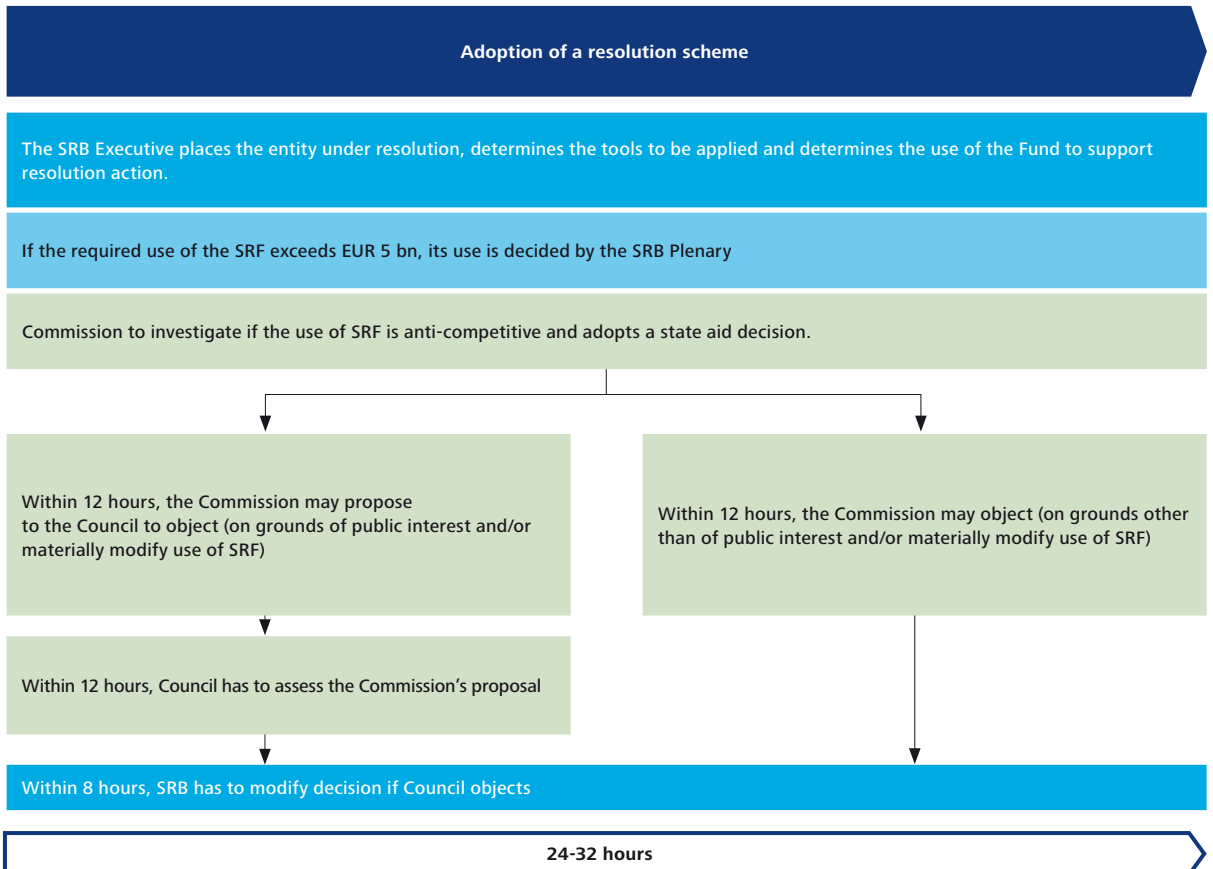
Adoption of a resolution scheme

The SRB Executive places the entity under resolution, determines the tools to be applied and determines the use of the Fund to support resolution action.

If the required use of the SRF exceeds EUR 5 bn, its use is decided by the SRB Plenary

Commission to investigate if the use of SRF is anti-competitive and adopts a state aid decision.

Within 12 hours, the Commission may propose to the Council to object (on grounds of public interest and/or materially modify use of SRF)

Within 12 hours, the Commission may object (on grounds other than of public interest and/or materially modify use of SRF)

Within 12 hours, Council has to assess the Commission's proposal

Within 8 hours, SRB has to modify decision if Council objects

24-32 hours